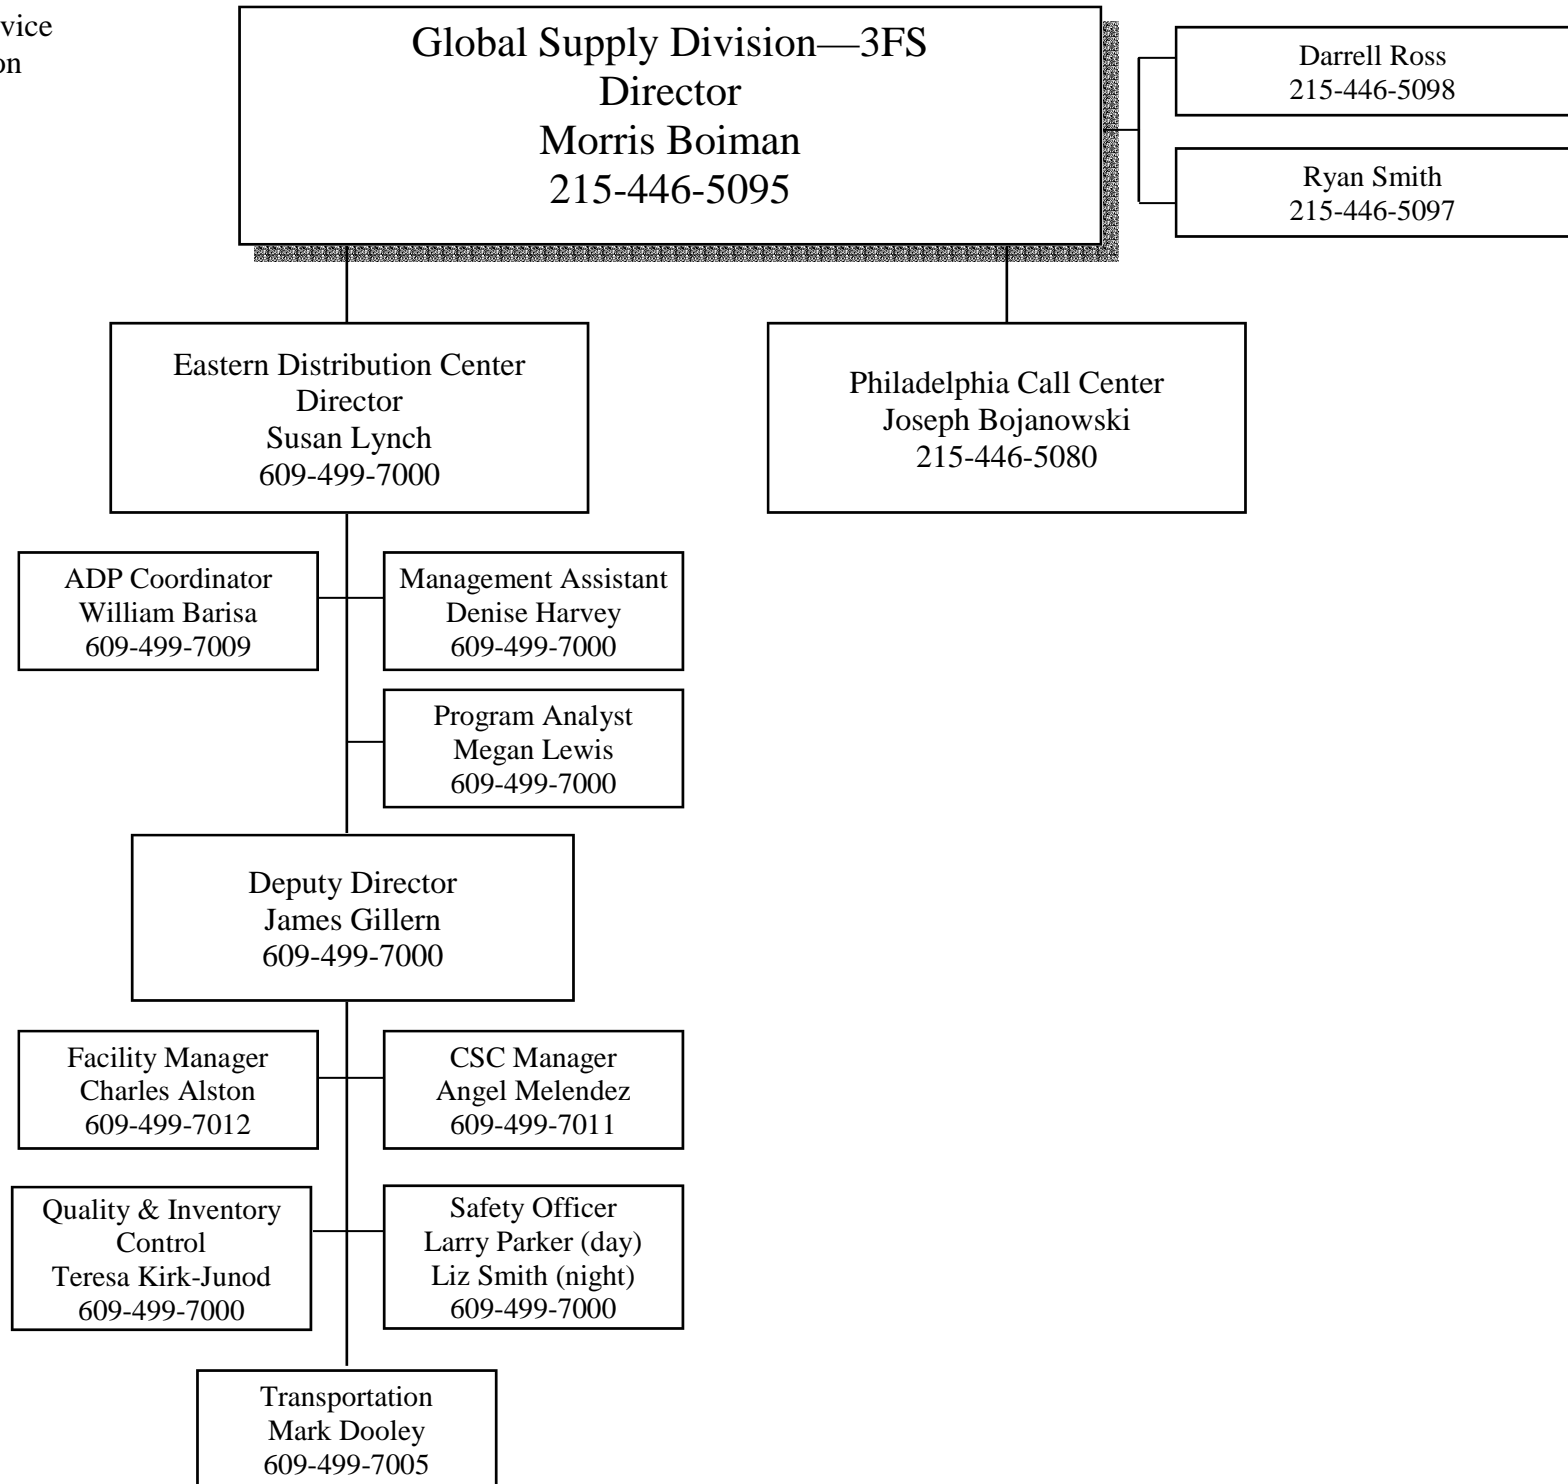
vice
on

Global Supply Division—3FS
Director
Morris Boiman
215-446-5095

Darrell Ross
215-446-5098

Ryan Smith
215-446-5097

Eastern Distribution Center
Director
Susan Lynch
609-499-7000

Philadelphia Call Center
Joseph Bojanowski
215-446-5080

ADP Coordinator
William Barisa
609-499-7009

Management Assistant
Denise Harvey
609-499-7000

Program Analyst
Megan Lewis
609-499-7000

Deputy Director
James Gillern
609-499-7000

Facility Manager
Charles Alston
609-499-7012

CSC Manager
Angel Melendez
609-499-7011

Quality & Inventory Control
Teresa Kirk-Junod
609-499-7000

Safety Officer
Larry Parker (day)
Liz Smith (night)
609-499-7000

Transportation
Mark Dooley
609-499-7005